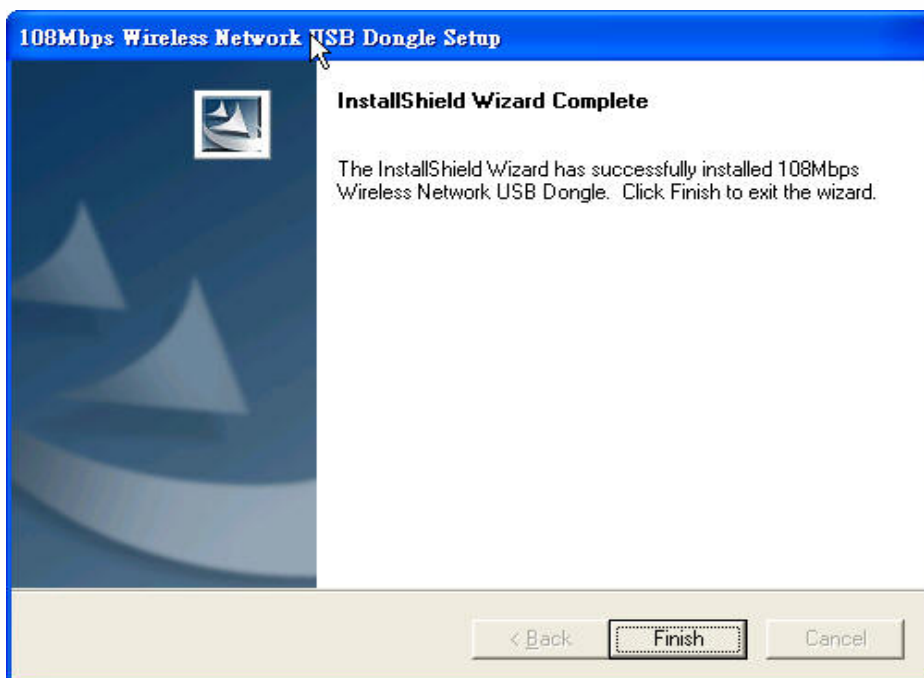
108Mbps Wireless Network USB Dongle Setup

InstallShield Wizard Complete

The InstallShield Wizard has successfully installed 108Mbps Wireless Network USB Dongle. Click Finish to exit the wizard.

< Back
Finish
Cancel